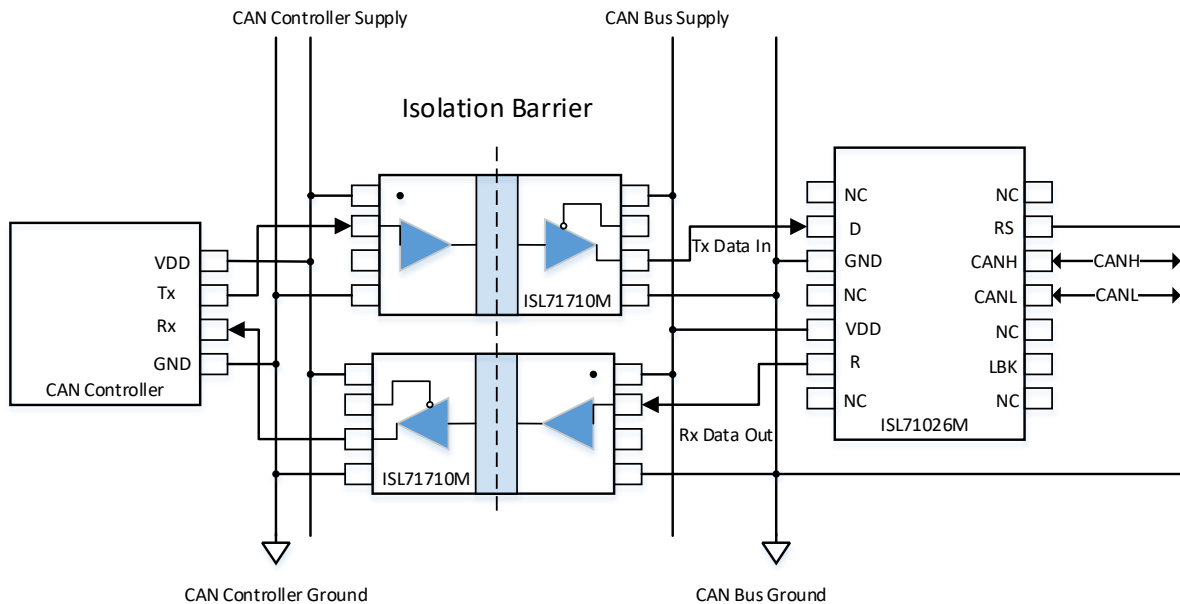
CAN Controller Supply

CAN Bus Supply

Isolation Barrier

VDD
Tx
Rx
GND
CAN Controller

ISL71710M

Tx Data In

ISL71710M

Rx Data Out

NC
D
GND
NC
VDD
R
NC

NC
RS
CANH
CANL
NC
LBK
NC

ISL71026M

CANH
CANL

CAN Controller Ground

CAN Bus Ground